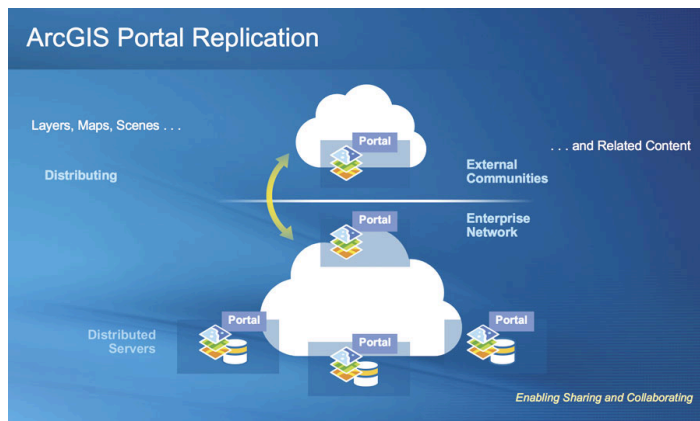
ArcGIS Portal Replication

Layers, Maps, Scenes . . .

. . . and Related Content

Distributing

Portal

External Communities

Portal

Enterprise Network

Distributed Servers

Portal

Portal

Portal

Enabling Sharing and Collaborating